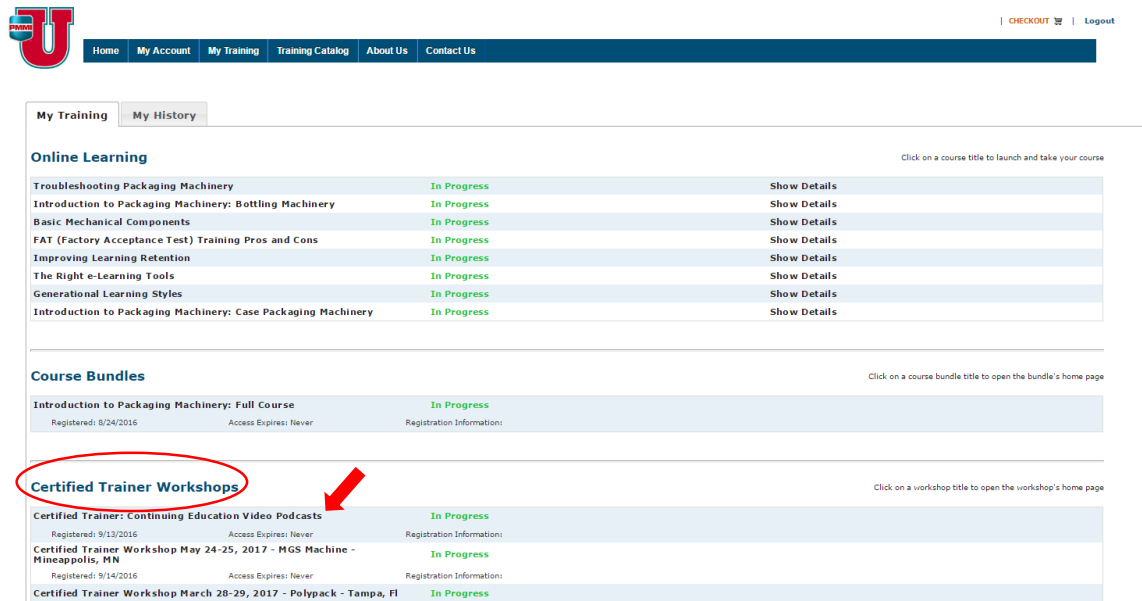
PMMI U

| CHECKOUT | Logout

Home | My Account | My Training | Training Catalog | About Us | Contact Us

My Training | My History

Online Learning

Click on a course title to launch and take your course

| | | |
|---|---|---|
| Troubleshooting Packaging Machinery | In Progress | Show Details |
| Introduction to Packaging Machinery: Bottling Machinery | In Progress | Show Details |
| Basic Mechanical Components | In Progress | Show Details |
| FAT (Factory Acceptance Test) Training Pros and Cons | In Progress | Show Details |
| Improving Learning Retention | In Progress | Show Details |
| The Right e-Learning Tools | In Progress | Show Details |
| Generational Learning Styles | In Progress | Show Details |
| Introduction to Packaging Machinery: Case Packaging Machinery | In Progress | Show Details |

Course Bundles

Click on a course bundle title to open the bundle's home page

Introduction to Packaging Machinery: Full Course — In Progress
Registered: 8/24/2016 Access Expires: Never Registration Information:

Certified Trainer Workshops

Click on a workshop title to open the workshop's home page

Certified Trainer: Continuing Education Video Podcasts — In Progress
Registered: 9/13/2016 Access Expires: Never Registration Information:

Certified Trainer Workshop May 24-25, 2017 - MGS Machine - Mineappolis, MN — In Progress
Registered: 9/14/2016 Access Expires: Never Registration Information:

Certified Trainer Workshop March 28-29, 2017 - Polypack - Tampa, Fl — In Progress